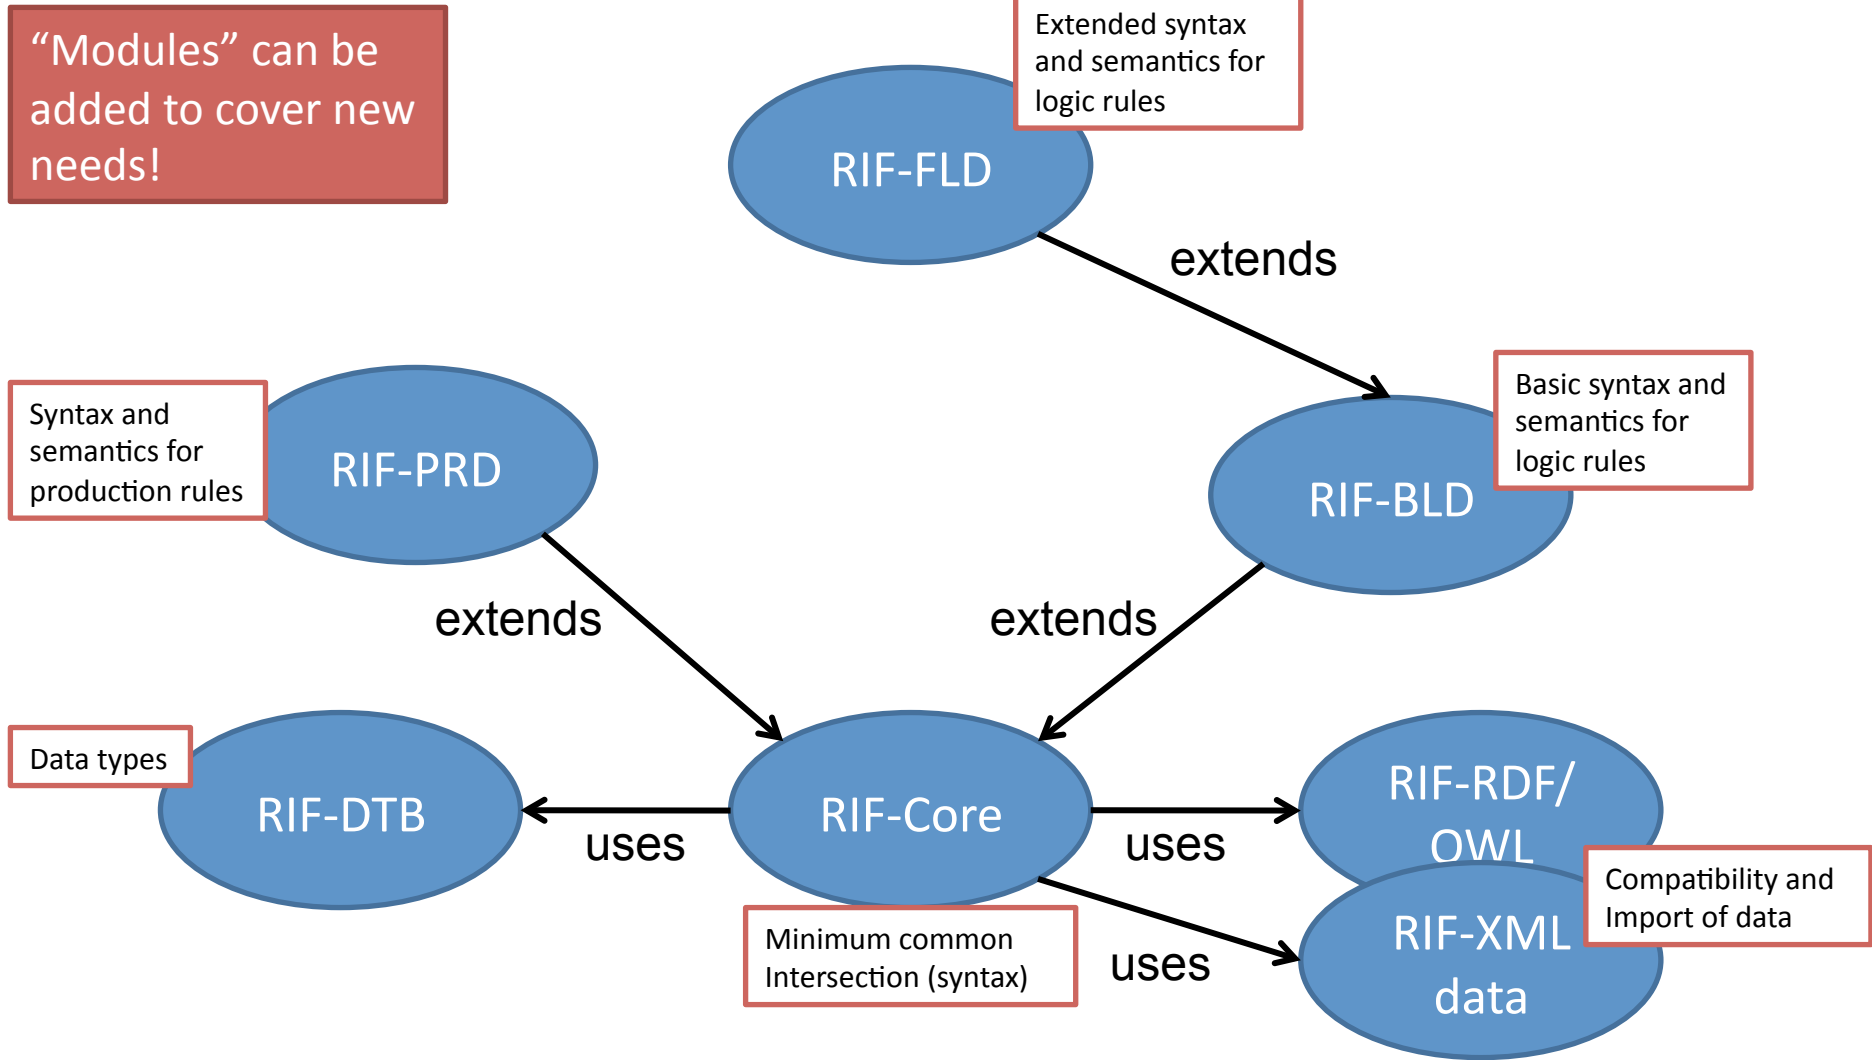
“Modules” can be added to cover new needs!

Extended syntax and semantics for logic rules

RIF-FLD

extends

Basic syntax and semantics for logic rules

RIF-BLD

Syntax and semantics for production rules

RIF-PRD

extends

extends

Data types

RIF-DTB

uses

RIF-Core

uses

RIF-RDF/ OWL

Compatibility and Import of data

RIF-XML data

uses

Minimum common Intersection (syntax)